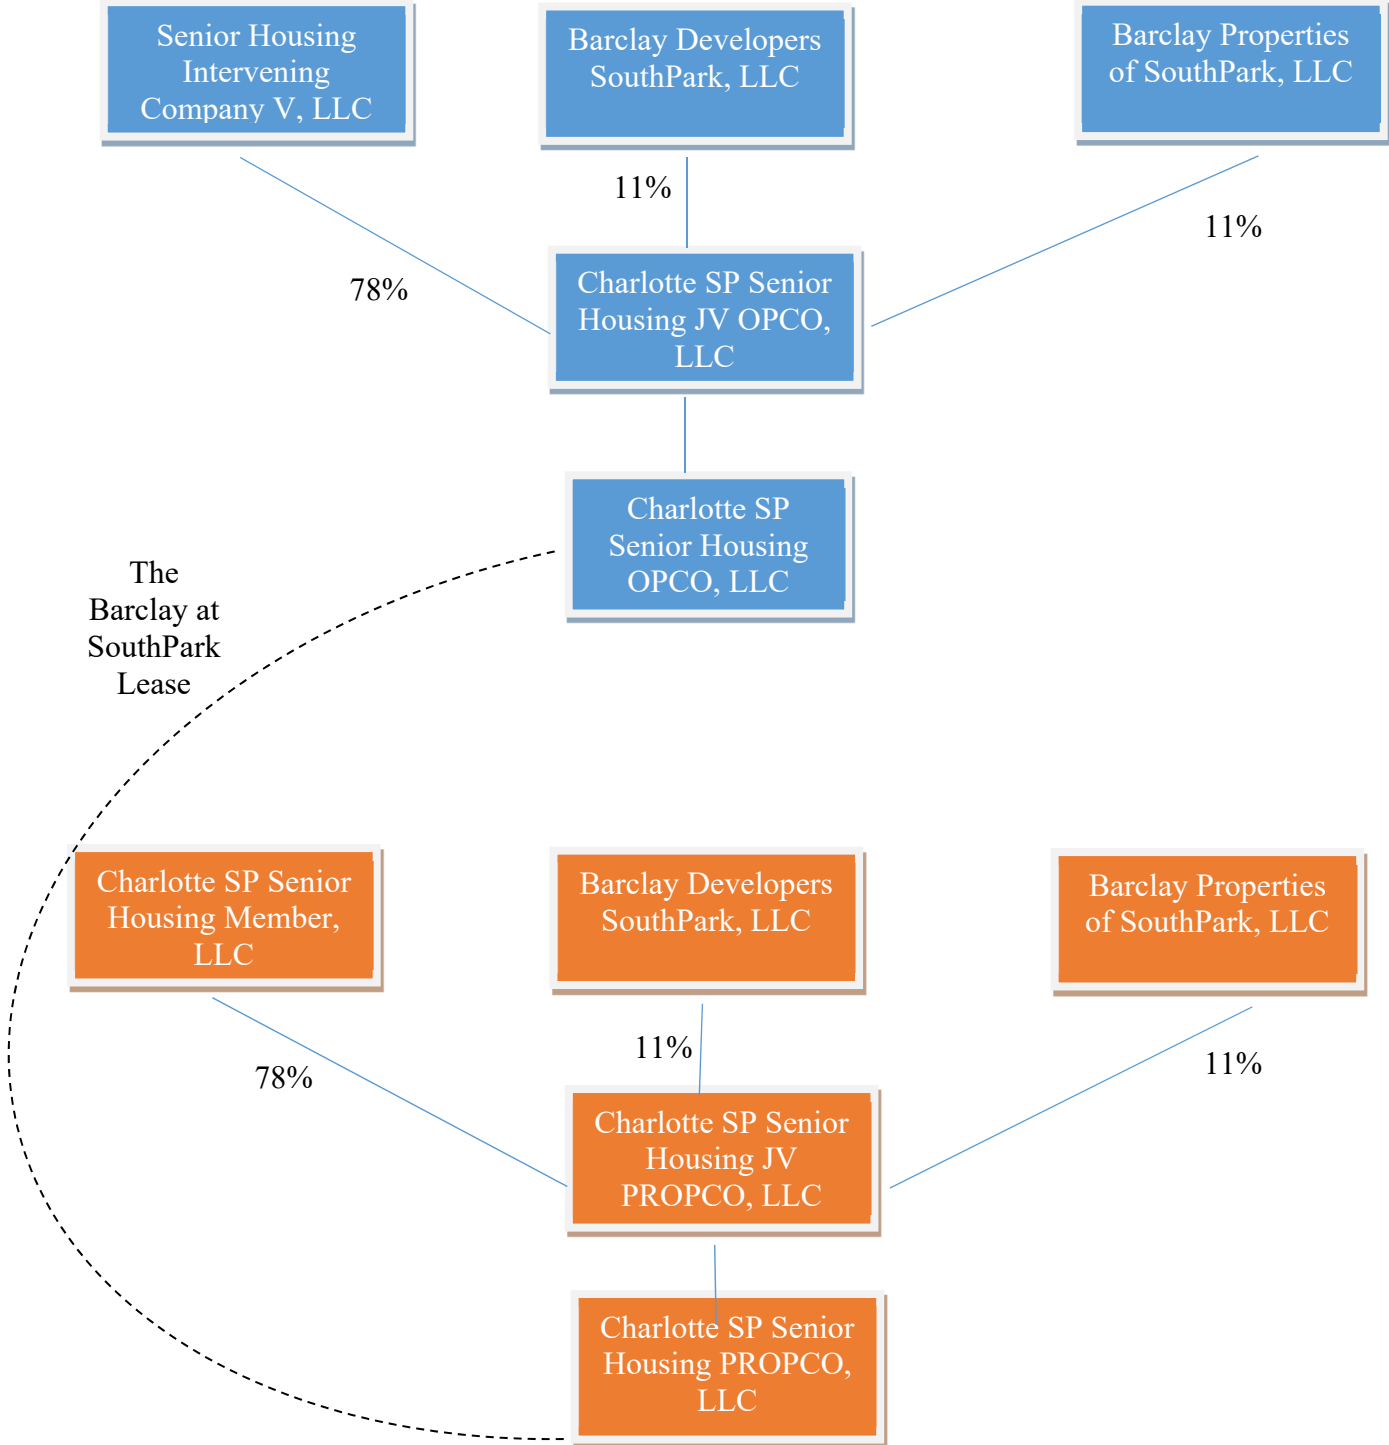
Senior Housing Intervening Company V, LLC

Barclay Developers SouthPark, LLC

Barclay Properties of SouthPark, LLC

11%

11%

78%

Charlotte SP Senior Housing JV OPCO, LLC

Charlotte SP Senior Housing OPCO, LLC

The Barclay at SouthPark Lease

Charlotte SP Senior Housing Member, LLC

Barclay Developers SouthPark, LLC

Barclay Properties of SouthPark, LLC

11%

78%

11%

Charlotte SP Senior Housing JV PROPCO, LLC

Charlotte SP Senior Housing PROPCO, LLC